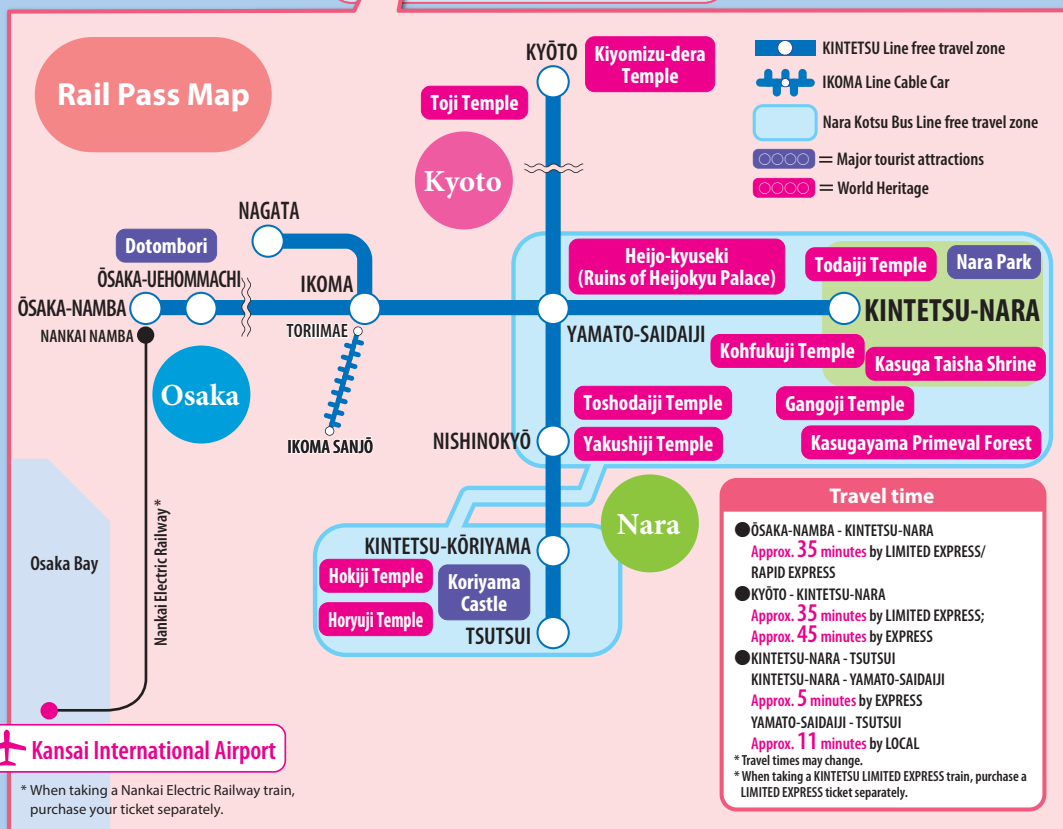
Rail Pass Map

KINTETSU Line free travel zone
IKOMA Line Cable Car
Nara Kotsu Bus Line free travel zone
○○○○ = Major tourist attractions
○○○○ = World Heritage

KYŌTO
Kiyomizu-dera Temple
Toji Temple
Kyoto
NAGATA
Dotombori
ŌSAKA-UEHOMMACHI
IKOMA
ŌSAKA-NAMBA
NANKAI NAMBA
TORIIMAE
Osaka
IKOMA SANJŌ
Heijo-kyuseki (Ruins of Heijokyu Palace)
Todaiji Temple
Nara Park
KINTETSU-NARA
YAMATO-SAIDAIJI
Kohfukuji Temple
Kasuga Taisha Shrine
Toshodaiji Temple
Gangoji Temple
NISHINOKYŌ
Yakushiji Temple
Kasugayama Primeval Forest
Nara
KINTETSU-KŌRIYAMA
Hokiji Temple
Koriyama Castle
Horyuji Temple
TSUTSUI
Osaka Bay
Nankai Electric Railway*
Kansai International Airport

* When taking a Nankai Electric Railway train, purchase your ticket separately.

Travel time
●ŌSAKA-NAMBA - KINTETSU-NARA
Approx. 35 minutes by LIMITED EXPRESS/ RAPID EXPRESS
●KYŌTO - KINTETSU-NARA
Approx. 35 minutes by LIMITED EXPRESS;
Approx. 45 minutes by EXPRESS
●KINTETSU-NARA - TSUTSUI
KINTETSU-NARA - YAMATO-SAIDAIJI
Approx. 5 minutes by EXPRESS
YAMATO-SAIDAIJI - TSUTSUI
Approx. 11 minutes by LOCAL
* Travel times may change.
* When taking a KINTETSU LIMITED EXPRESS train, purchase a LIMITED EXPRESS ticket separately.